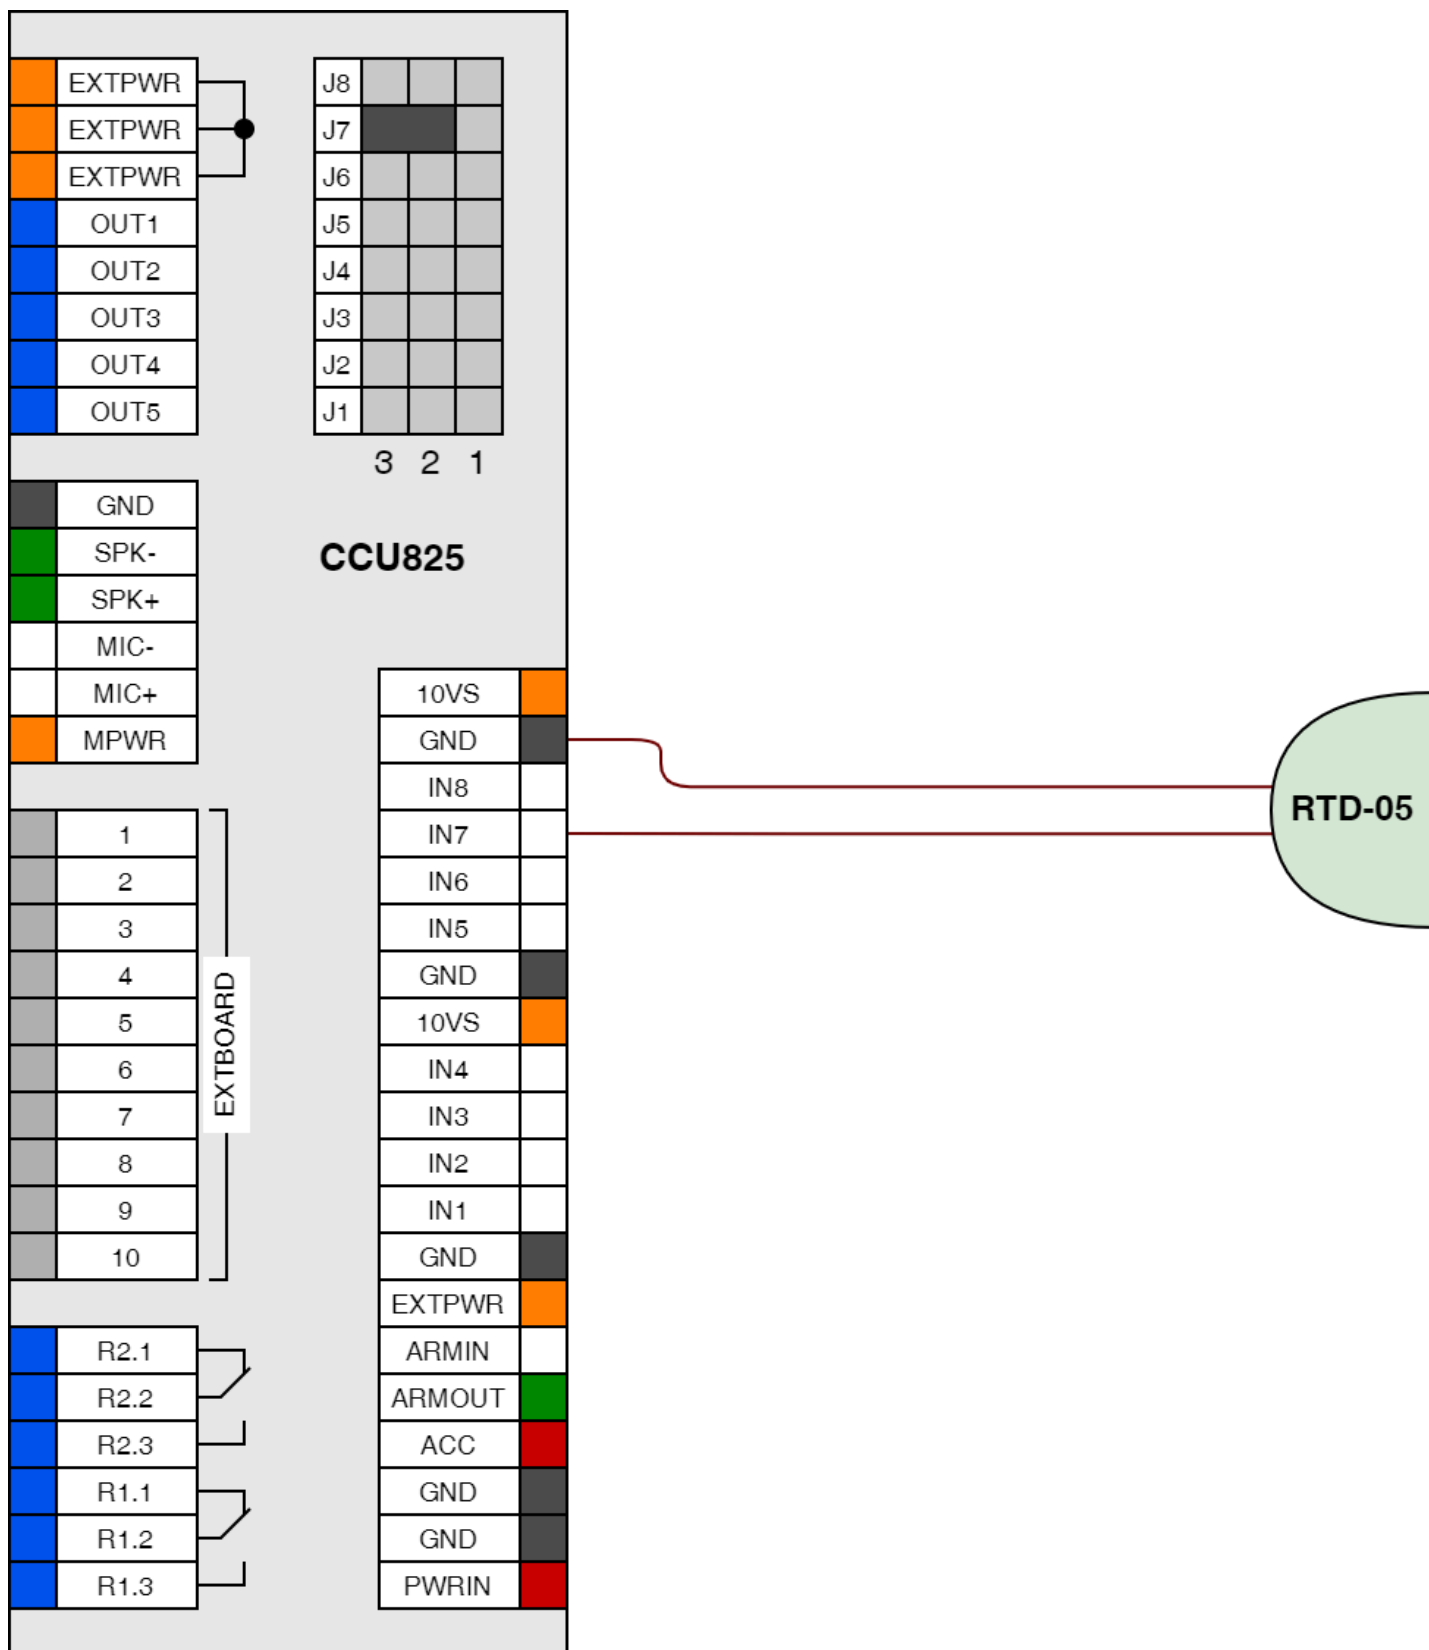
EXTPWR
EXTPWR
EXTPWR
OUT1
OUT2
OUT3
OUT4
OUT5

J8
J7
J6
J5
J4
J3
J2
J1
3 2 1

GND
SPK-
SPK+
MIC-
MIC+
MPWR

CCU825

1
2
3
4
5
6
7
8
9
10
EXTBOARD

R2.1
R2.2
R2.3
R1.1
R1.2
R1.3

10VS
GND
IN8
IN7
IN6
IN5
GND
10VS
IN4
IN3
IN2
IN1
GND
EXTPWR
ARMIN
ARMOUT
ACC
GND
GND
PWRIN

RTD-05